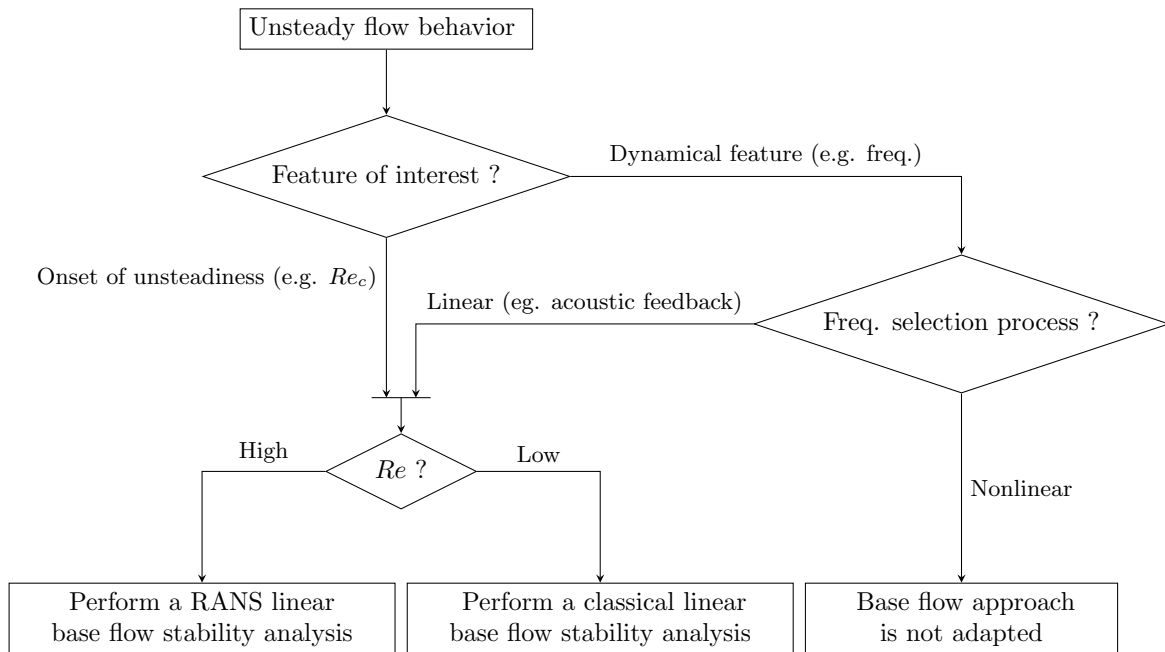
Unsteady flow behavior

Feature of interest ?

Dynamical feature (e.g. freq.)

Onset of unsteadiness (e.g. $Re_c$)

Linear (eg. acoustic feedback)

Freq. selection process ?

High

$Re$ ?

Low

Nonlinear

Perform a RANS linear base flow stability analysis

Perform a classical linear base flow stability analysis

Base flow approach is not adapted